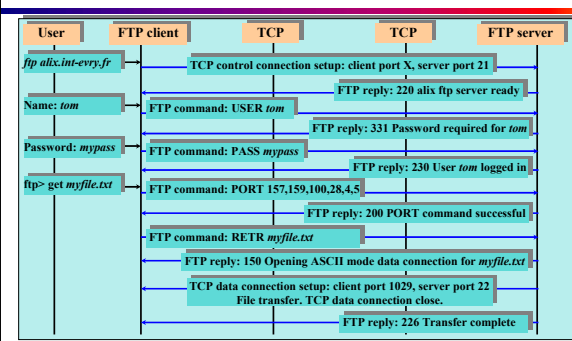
User
FTP client
TCP
TCP
FTP server

ftp alix.int-evry.fr
TCP control connection setup: client port X, server port 21
FTP reply: 220 alix ftp server ready

Name: tom
FTP command: USER tom
FTP reply: 331 Password required for tom

Password: mypass
FTP command: PASS mypass
FTP reply: 230 User tom logged in

ftp> get myfile.txt
FTP command: PORT 157,159,100,28,4,5
FTP reply: 200 PORT command successful
FTP command: RETR myfile.txt
FTP reply: 150 Opening ASCII mode data connection for myfile.txt
TCP data connection setup: client port 1029, server port 22
File transfer. TCP data connection close.
FTP reply: 226 Transfer complete